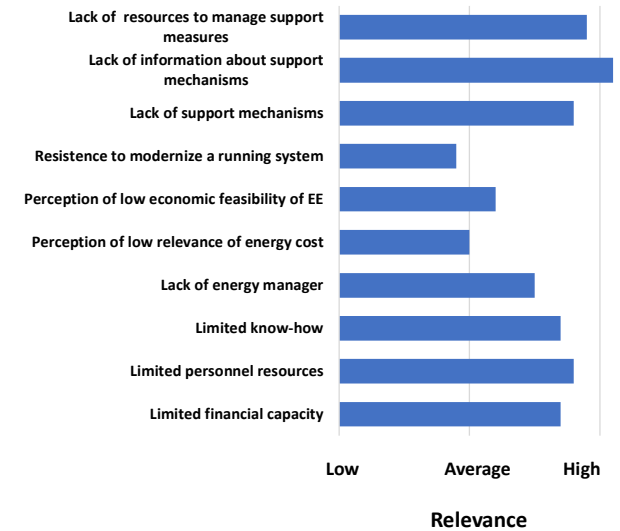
Lack of resources to manage support measures

Lack of information about support mechanisms

Lack of support mechanisms

Resistence to modernize a running system

Perception of low economic feasibility of EE

Perception of low relevance of energy cost

Lack of energy manager

Limited know-how

Limited personnel resources

Limited financial capacity

Low

Average

High

Relevance